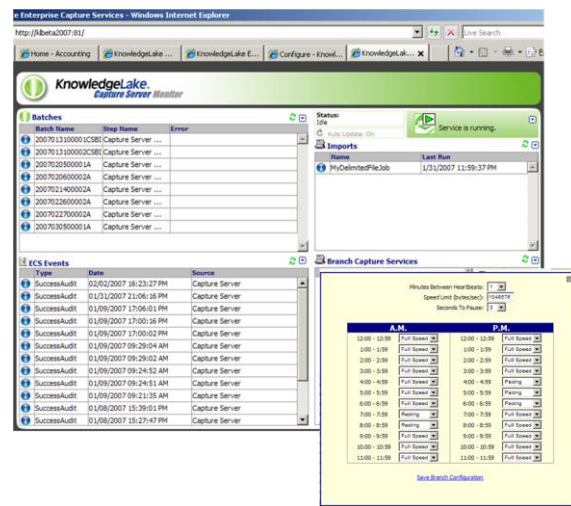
e Enterprise Capture Services - Windows Internet Explorer

http://klbeta2007:81/

Live Search

Home - Accounting | KnowledgeLake ... | KnowledgeLake E... | Configure - Knowl... | KnowledgeLak... ×

KnowledgeLake Capture Server Monitor

Batches

| Batch Name | Step Name | Error |
|---|---|---|
| 2007013100001CSBI | Capture Server ... | |
| 2007013100002CSBI | Capture Server ... | |
| 20070205000001A | Capture Server ... | |
| 20070206000002A | Capture Server ... | |
| 20070214000002A | Capture Server ... | |
| 20070226000002A | Capture Server ... | |
| 20070227000002A | Capture Server ... | |
| 20070305000001A | Capture Server ... | |

Status: Idle

Auto Update: On

Service is running.

Imports

| Name | Last Run |
|---|---|
| MyDelimitedFileJob | 1/31/2007 11:59:37 PM |

ECS Events

| Type | Date | Source |
|---|---|---|
| SuccessAudit | 02/02/2007 16:23:27 PM | Capture Server |
| SuccessAudit | 01/31/2007 21:06:16 PM | Capture Server |
| SuccessAudit | 01/09/2007 17:06:01 PM | Capture Server |
| SuccessAudit | 01/09/2007 17:00:16 PM | Capture Server |
| SuccessAudit | 01/09/2007 17:00:02 PM | Capture Server |
| SuccessAudit | 01/09/2007 09:29:04 AM | Capture Server |
| SuccessAudit | 01/09/2007 09:29:02 AM | Capture Server |
| SuccessAudit | 01/09/2007 09:24:52 AM | Capture Server |
| SuccessAudit | 01/09/2007 09:24:51 AM | Capture Server |
| SuccessAudit | 01/09/2007 09:21:35 AM | Capture Server |
| SuccessAudit | 01/08/2007 15:39:01 PM | Capture Server |
| SuccessAudit | 01/08/2007 15:27:47 PM | Capture Server |

Branch Capture Services

Minutes Between Heartbeats: 1

Speed Limit (bytes/sec): 1048576

Seconds To Pause: 5

| A.M. | | P.M. | |
|---|---|---|---|
| 12:00 - 12:59 | Full Speed | 12:00 - 12:59 | Full Speed |
| 1:00 - 1:59 | Full Speed | 1:00 - 1:59 | Full Speed |
| 2:00 - 2:59 | Full Speed | 2:00 - 2:59 | Full Speed |
| 3:00 - 3:59 | Full Speed | 3:00 - 3:59 | Full Speed |
| 4:00 - 4:59 | Full Speed | 4:00 - 4:59 | Pacing |
| 5:00 - 5:59 | Full Speed | 5:00 - 5:59 | Pacing |
| 6:00 - 6:59 | Full Speed | 6:00 - 6:59 | Pacing |
| 7:00 - 7:59 | Pacing | 7:00 - 7:59 | Full Speed |
| 8:00 - 8:59 | Pacing | 8:00 - 8:59 | Full Speed |
| 9:00 - 9:59 | Full Speed | 9:00 - 9:59 | Full Speed |
| 10:00 - 10:59 | Full Speed | 10:00 - 10:59 | Full Speed |
| 11:00 - 11:59 | Full Speed | 11:00 - 11:59 | Full Speed |

Save Branch Configuration